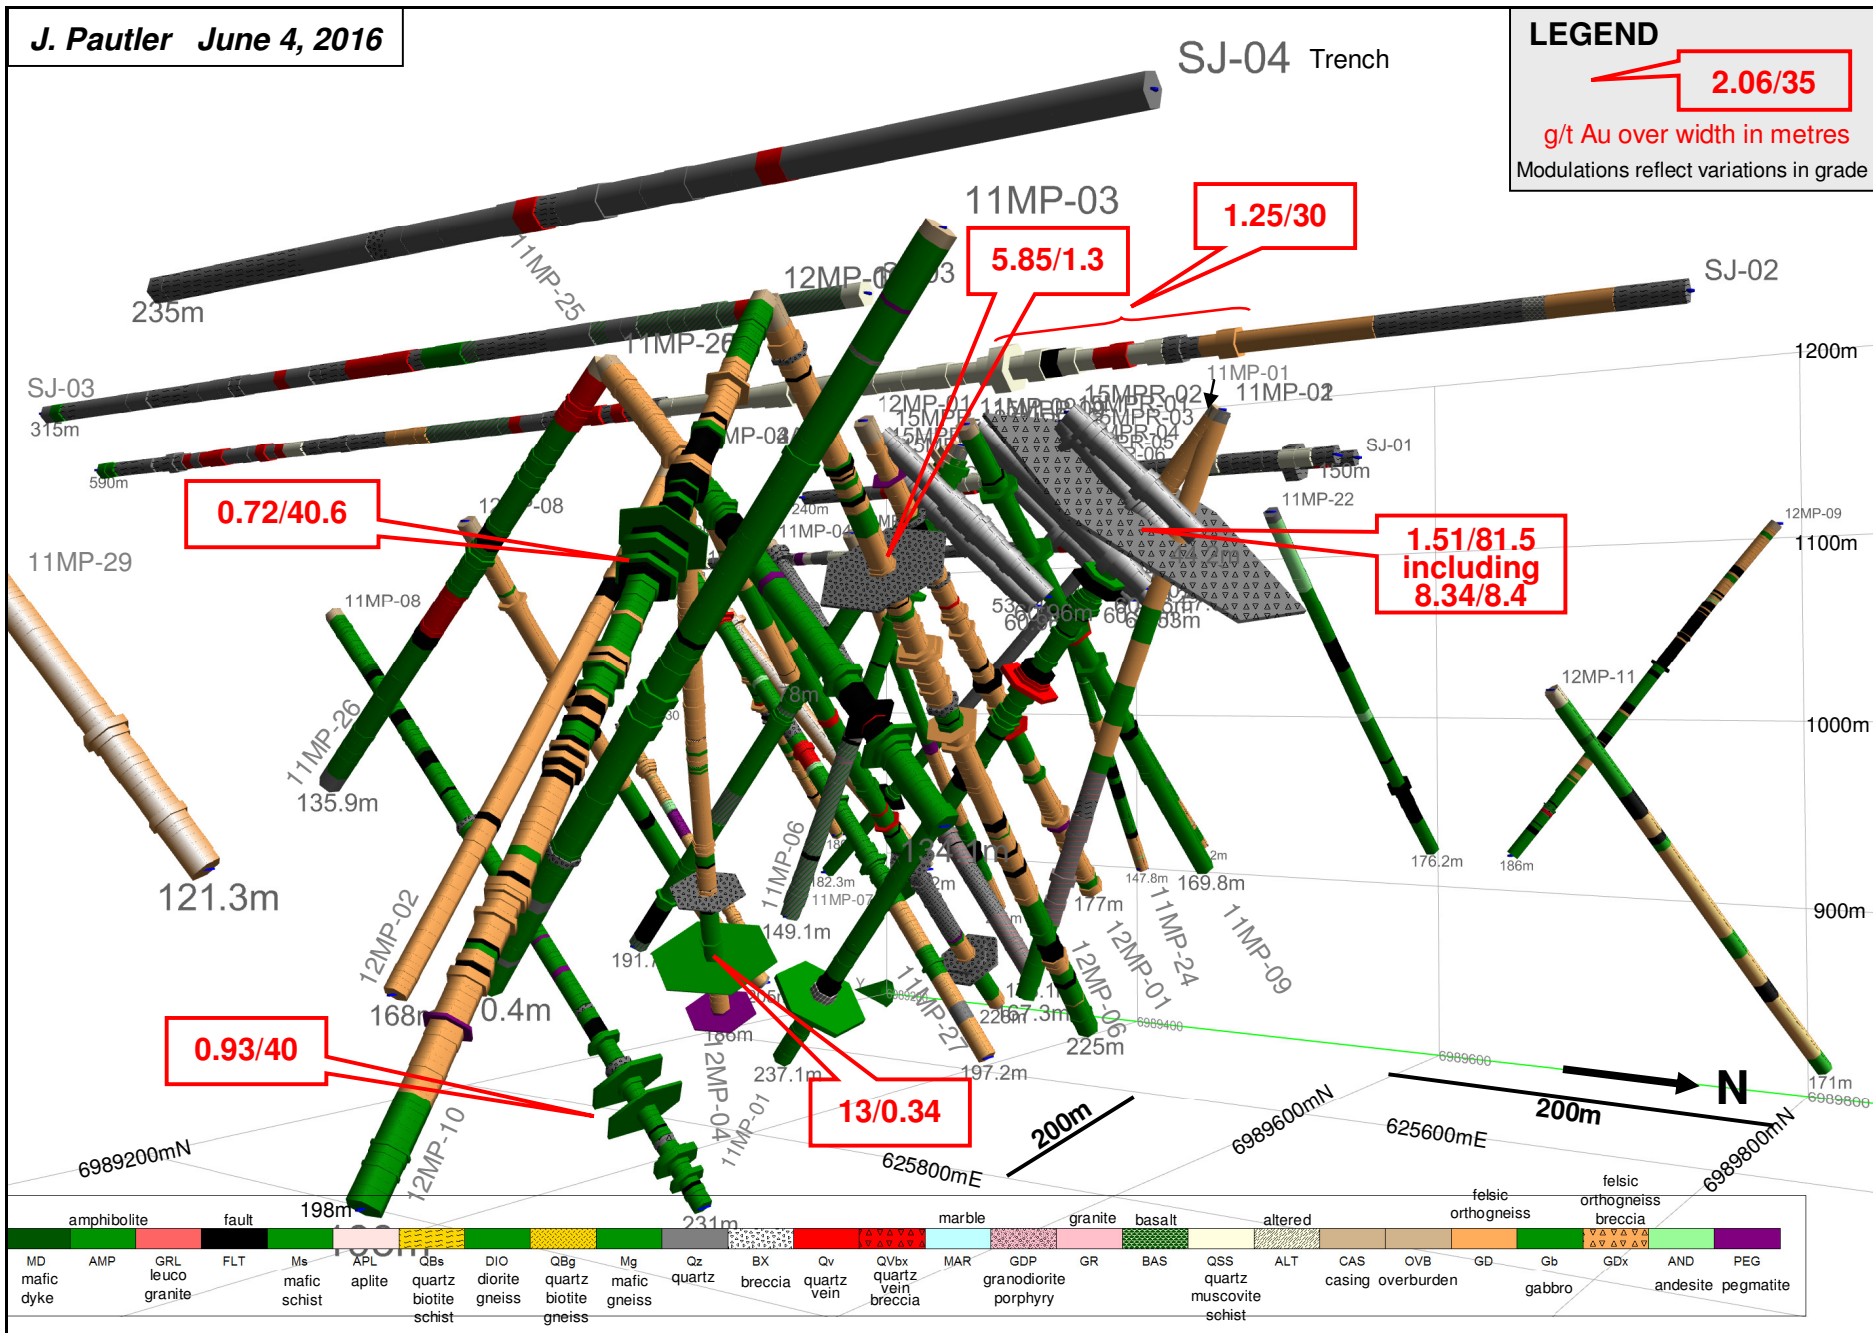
J. Pautler June 4, 2016

SJ-04 Trench

LEGEND

2.06/35

g/t Au over width in metres

Modulations reflect variations in grade

11MP-03

1.25/30

5.85/1.3

12MP-03

235m

11MP-25

11MP-26

SJ-02

SJ-03

315m

590m

1200m

11MP-01

11MP-02

12MP-01

15MPR-02

15MPR-03

SJ-01

150m

11MP-22

0.72/40.6

12MP-08

11MP-04

1.51/81.5
including
8.34/8.4

12MP-09

1100m

11MP-29

11MP-08

12MP-11

1000m

11MP-26

135.9m

121.3m

11MP-06

149.1m

182.3m

11MP-07

147.8m

169.8m

177m

176.2m

186m

900m

12MP-02

191.7

11MP-24

11MP-09

12MP-01

12MP-06

168m

0.4m

0.93/40

11MP-27

225m

228m

237.1m

197.2m

13/0.34

12MP-04

11MP-01

12MP-10

200m

6989600mN

625600mE

200m

N

171m

6989800mN

6989200mN

625800mE

198m

231m

| MD mafic dyke | AMP amphibolite | GRL leuco granite | FLT fault | Ms mafic schist | APL aplite | QBs quartz biotite schist | DIO diorite gneiss | QBg quartz biotite gneiss | Mg mafic gneiss | Qz quartz | BX breccia | Qv quartz vein | QVbx quartz vein breccia | MAR marble | GDP granodiorite porphyry | GR granite | BAS basalt | QSS quartz muscovite schist | ALT altered | CAS casing | OVB overburden | GD felsic orthogneiss | Gb gabbro | GDx felsic orthogneiss breccia | AND andesite | PEG pegmatite |